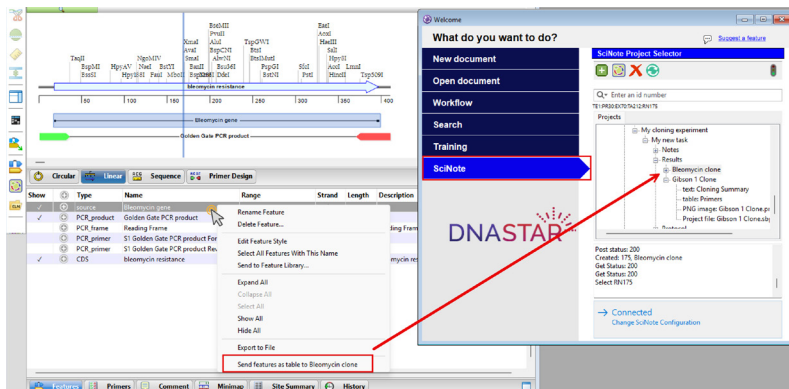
TaqII BspMI BssSI HpyAV Hpy188I NgoMIV NaeI FauI BstYI MboII XmaI AvaI SmaI BanII BspMI BsmBI PvuII AluI BsgCNI AlwNI BssHII DdeI TspGWI BtsI BtsIMutI PspGI BstNI SfcI PstI EaeI AcuI HaeIII SalI HpyAV AccI HindII LmnI Tsp509I

bleomycin resistance

80 | 100 | 160 | 200 | 250 | 300 | 350 | 400

Bleomycin gene

Golden Gate PCR product

Circular | Linear | Sequence | Primer Design

| Show | | Type | Name | Range | Strand | Length | Description |
|---|---|---|---|---|---|---|---|
| ✓ | | source | Bleomycin gene | | | | |
| ✓ | | PCR_product | Golden Gate PCR product | | | | |
| | | PCR_frame | Reading Frame | | | | ding Fram |
| | | PCR_primer | S1 Golden Gate PCR product For | | | | |
| | | PCR_primer | S1 Golden Gate PCR product Rev | | | | |
| ✓ | | CDS | bleomycin resistance | | | | mycin resi |

Rename Feature
Delete Feature...
Edit Feature Style
Select All Features With This Name
Send to Feature Library...
Expand All
Collapse All
Select All
Show All
Hide All
Export to File
Send features as table to Bleomycin clone

Features | Primers | Comment | Minimap | Site Summary | History

Welcome

What do you want to do?

Suggest a feature

New document
Open document
Workflow
Search
Training
SciNote

SciNote Project Selector

Enter an id number
TE1:PR30:EX70:TA212:RN175
Projects

My cloning experiment
My new task
Notes
Results
Bleomycin clone
Gibson 1 Clone
text: Cloning Summary
table: Primers
PNG image: Gibson 1 Clone.p
Project file: Gibson 1 Clone.sb
Protocol

DNASTAR

Post status: 200
Created: 175, Bleomycin clone
Get Status: 200
Get Status: 200
Select RN175

Connected
Change SciNote Configuration